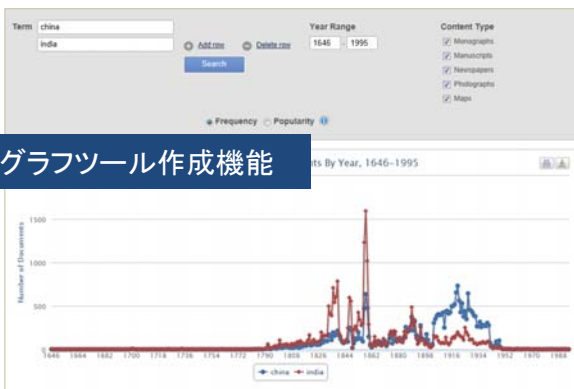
Term china

india

Add row Delete row

Search

Year Range

1646 - 1995

Content Type

Monographs

Manuscripts

Newspapers

Photographs

Maps

Frequency Popularity

グラフツール作成機能

nts By Year, 1646–1995

1500

1000

500

0

Number of Documents

1646 1664 1682 1700 1718 1736 1754 1772 1790 1808 1826 1844 1862 1880 1898 1916 1934 1952 1970 1988

china india